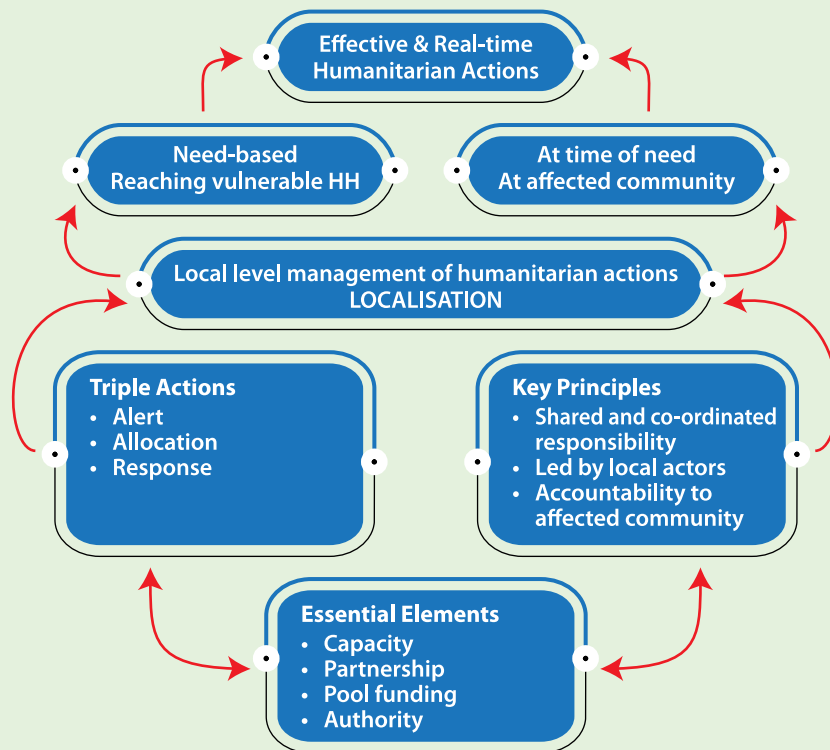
Effective & Real-time
Humanitarian Actions

Need-based
Reaching vulnerable HH

At time of need
At affected community

Local level management of humanitarian actions
LOCALISATION

Triple Actions
• Alert
• Allocation
• Response

Key Principles
• Shared and co-ordinated responsibility
• Led by local actors
• Accountability to affected community

Essential Elements
• Capacity
• Partnership
• Pool funding
• Authority